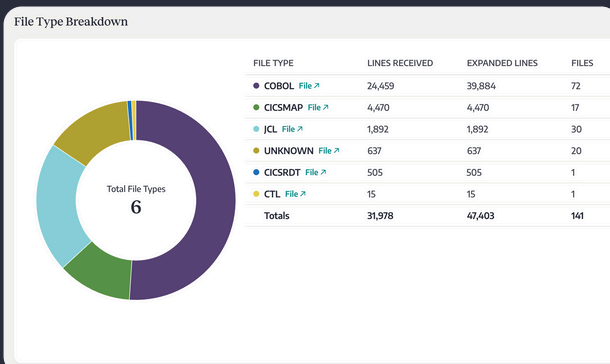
File Type Breakdown

Total File Types
6

| FILE TYPE | LINES RECEIVED | EXPANDED LINES | FILES |
|---|---|---|---|
| COBOL File ↗ | 24,459 | 39,884 | 72 |
| CICSMAP File ↗ | 4,470 | 4,470 | 17 |
| JCL File ↗ | 1,892 | 1,892 | 30 |
| UNKNOWN File ↗ | 637 | 637 | 20 |
| CICSRDT File ↗ | 505 | 505 | 1 |
| CTL File ↗ | 15 | 15 | 1 |
| Totals | 31,978 | 47,403 | 141 |